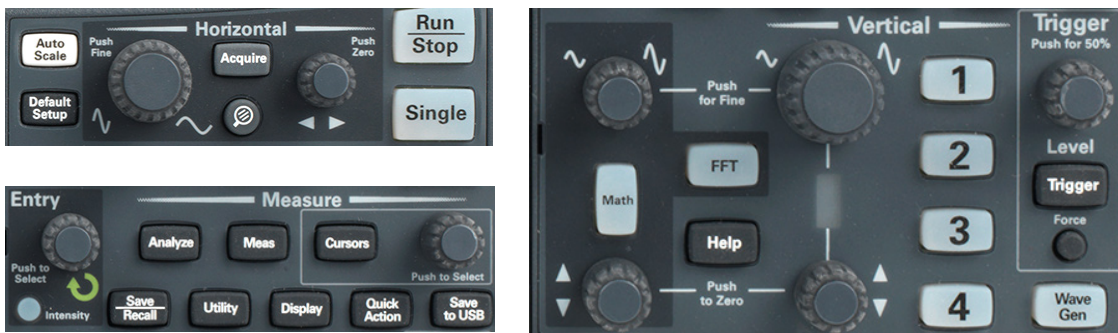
Auto Scale

Default Setup

Push Fine

Horizontal

Acquire

Push Zero

Run
Stop

Single

Entry

Push to Select

Intensity

Measure

Analyze

Meas

Cursors

Push to Select

Save
Recall

Utility

Display

Quick Action

Save to USB

Vertical

Push for Fine

FFT

Math

Help

Push to Zero

1

2

3

4

Trigger

Push for 50%

Level

Trigger

Force

Wave Gen